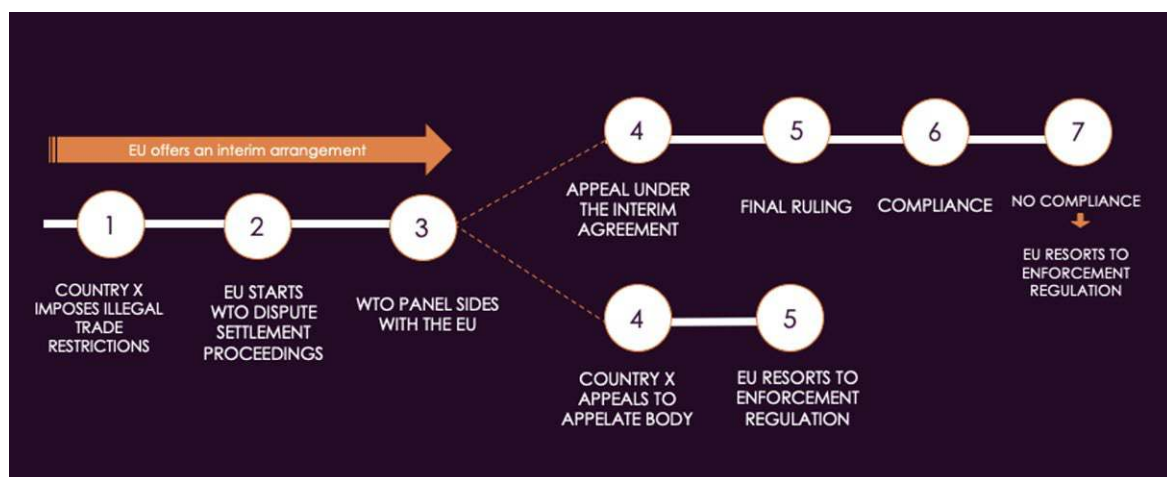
EU offers an interim arrangement

1
COUNTRY X IMPOSES ILLEGAL TRADE RESTRICTIONS

2
EU STARTS WTO DISPUTE SETTLEMENT PROCEEDINGS

3
WTO PANEL SIDES WITH THE EU

4
APPEAL UNDER THE INTERIM AGREEMENT

5
FINAL RULING

6
COMPLIANCE

7
NO COMPLIANCE
EU RESORTS TO ENFORCEMENT REGULATION

4
COUNTRY X APPEALS TO APPELATE BODY

5
EU RESORTS TO ENFORCEMENT REGULATION